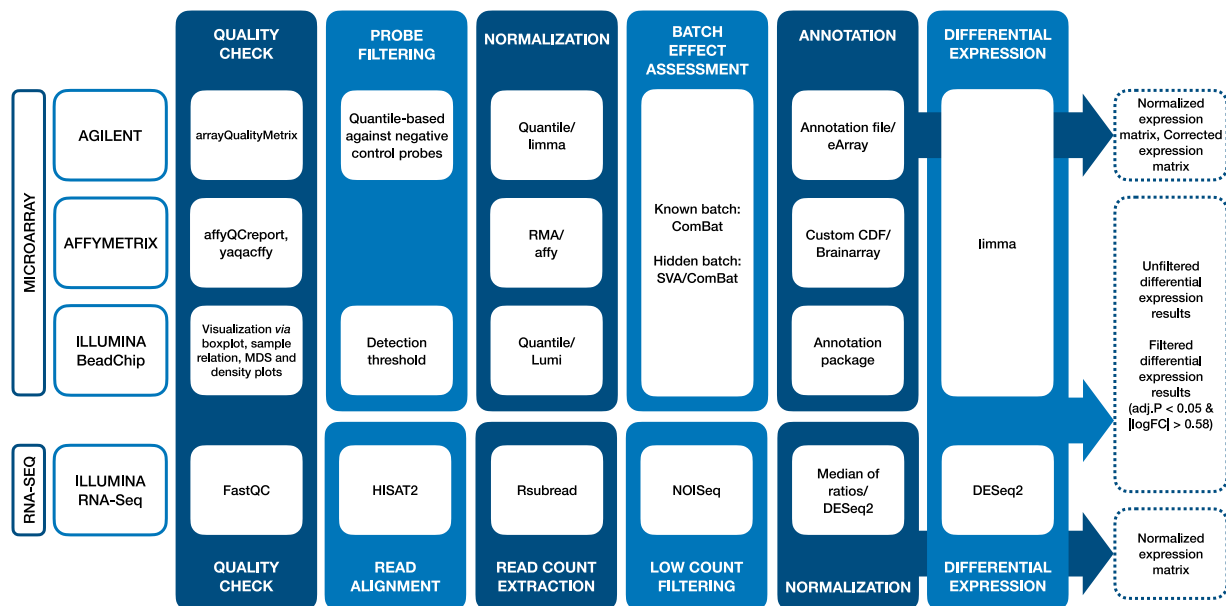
QUALITY CHECK

PROBE FILTERING

NORMALIZATION

BATCH EFFECT ASSESSMENT

ANNOTATION

DIFFERENTIAL EXPRESSION

MICROARRAY

AGILENT

arrayQualityMetrix

Quantile-based against negative control probes

Quantile/ limma

Annotation file/ eArray

Normalized expression matrix, Corrected expression matrix

AFFYMETRIX

affyQCreport, yaqacffy

RMA/ affy

Known batch: ComBat

Hidden batch: SVA/ComBat

Custom CDF/ Brainarray

limma

Unfiltered differential expression results

Filtered differential expression results (adj.P < 0.05 & |logFC| > 0.58)

ILLUMINA BeadChip

Visualization *via* boxplot, sample relation, MDS and density plots

Detection threshold

Quantile/ Lumi

Annotation package

RNA-SEQ

ILLUMINA RNA-Seq

FastQC

HISAT2

Rsubread

NOISeq

Median of ratios/ DESeq2

DESeq2

Normalized expression matrix

QUALITY CHECK

READ ALIGNMENT

READ COUNT EXTRACTION

LOW COUNT FILTERING

NORMALIZATION

DIFFERENTIAL EXPRESSION